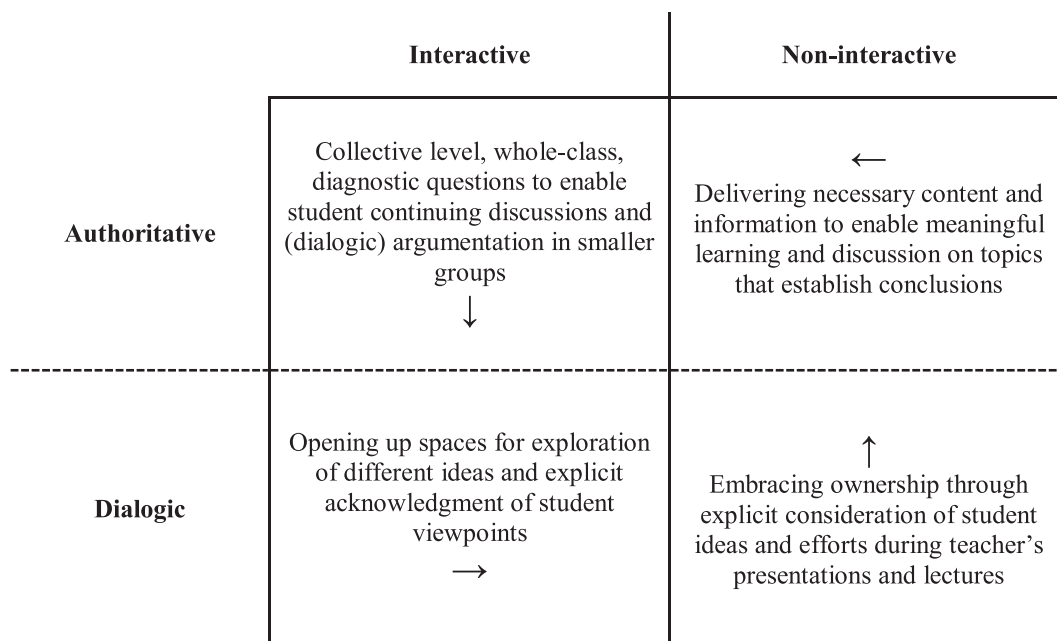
|  | Interactive | Non-interactive |
|---|---|---|
| Authoritative | Collective level, whole-class, diagnostic questions to enable student continuing discussions and (dialogic) argumentation in smaller groups ↓ | ← Delivering necessary content and information to enable meaningful learning and discussion on topics that establish conclusions |
| Dialogic | Opening up spaces for exploration of different ideas and explicit acknowledgment of student viewpoints → | ↑ Embracing ownership through explicit consideration of student ideas and efforts during teacher's presentations and lectures |